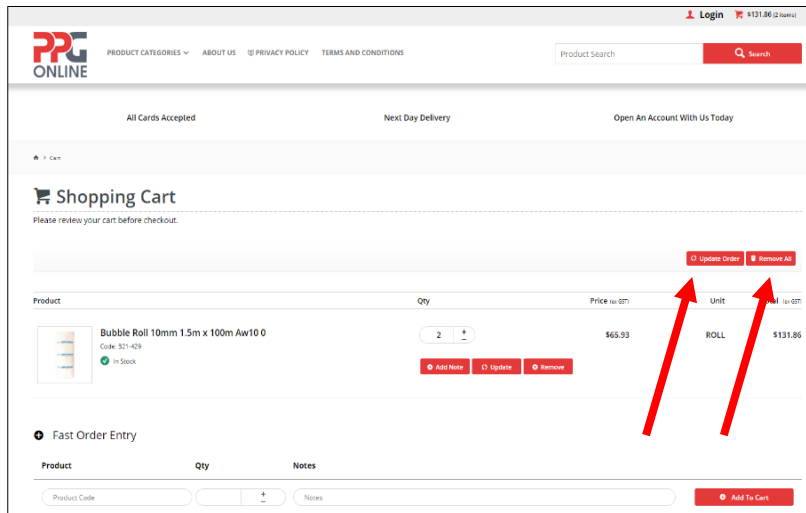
Login $131.86 (2 items)

PPG ONLINE

PRODUCT CATEGORIES ABOUT US PRIVACY POLICY TERMS AND CONDITIONS

Product Search Search

All Cards Accepted

Next Day Delivery

Open An Account With Us Today

> Cart

Shopping Cart

Please review your cart before checkout.

Update Order Remove All

| Product | Qty | Price (ex GST) | Unit | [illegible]al (ex GST) |
|---|---|---|---|---|
| Bubble Roll 10mm 1.5m x 100m Aw10 0 Code: 521-429 In Stock | 2 | $65.93 | ROLL | $131.86 |

Add Note Update Remove

Fast Order Entry

| Product | Qty | Notes |
|---|---|---|
| Product Code | | Notes |

Add To Cart